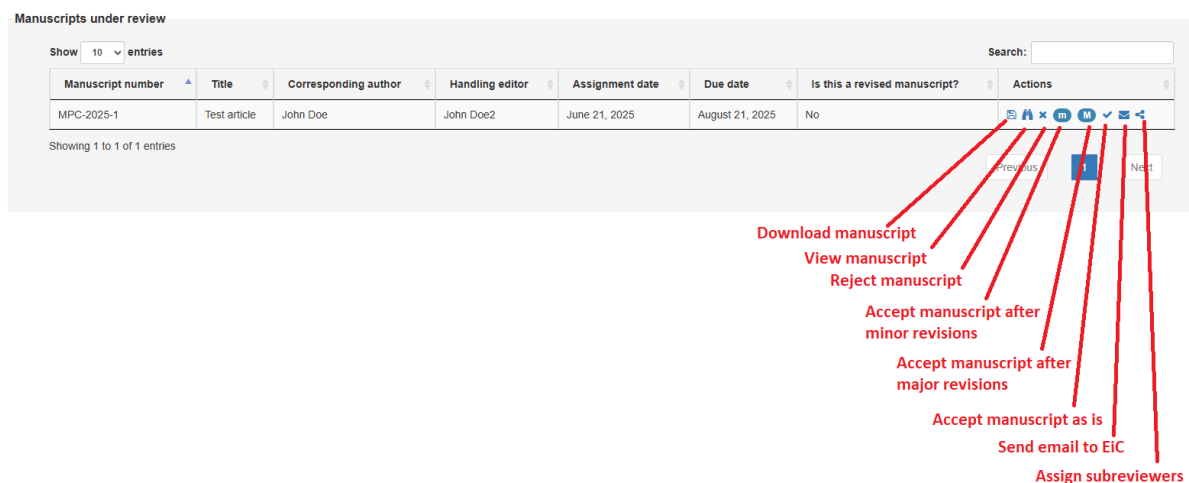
Manuscripts under review

Show 10 entries

Search:

| Manuscript number | Title | Corresponding author | Handling editor | Assignment date | Due date | Is this a revised manuscript? | Actions |
|---|---|---|---|---|---|---|---|
| MPC-2025-1 | Test article | John Doe | John Doe2 | June 21, 2025 | August 21, 2025 | No | m M |

Showing 1 to 1 of 1 entries

Previous 1 Next

Download manuscript
View manuscript
Reject manuscript
Accept manuscript after minor revisions
Accept manuscript after major revisions
Accept manuscript as is
Send email to EiC
Assign subreviewers